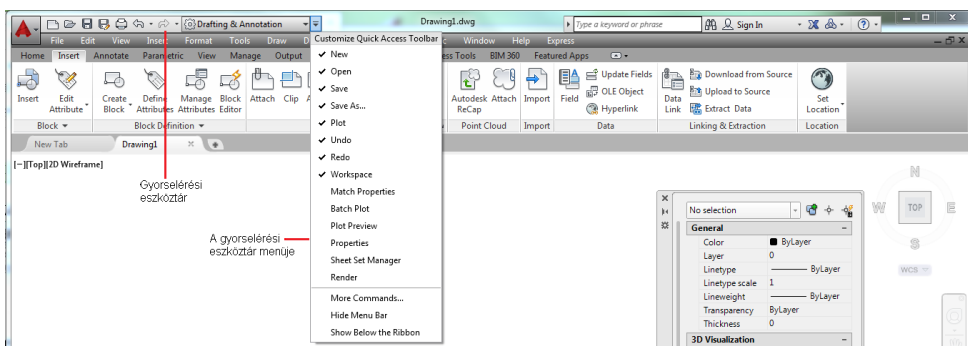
Drafting & Annotation

Drawing1.dwg

Type a keyword or phrase

Sign In

File Edit View Insert Format Tools Draw D

Window Help Express

Home Insert Annotate Parametric View Manage Output

ss Tools BIM 360 Featured Apps

Insert Edit Attribute Create Block Define Attributes Manage Attributes Block Editor Attach Clip

Block Block Definition

Autodesk ReCap Attach Import Field Update Fields OLE Object Hyperlink Data Link Download from Source Upload to Source Extract Data Set Location

Point Cloud Import Data Linking & Extraction Location

New Tab Drawing1

[−][Top][2D Wireframe]

Customize Quick Access Toolbar
✔ New
✔ Open
✔ Save
✔ Save As...
✔ Plot
✔ Undo
✔ Redo
✔ Workspace
Match Properties
Batch Plot
Plot Preview
Properties
Sheet Set Manager
Render
More Commands...
Hide Menu Bar
Show Below the Ribbon

Gyorselérési eszköztár

A gyorselérési eszköztár menüje

No selection

| General | |
|---|---|
| Color | ByLayer |
| Layer | 0 |
| Linetype | ByLayer |
| Linetype scale | 1 |
| Lineweight | ByLayer |
| Transparency | ByLayer |
| Thickness | 0 |

3D Visualization

N
W TOP E
S
WCS